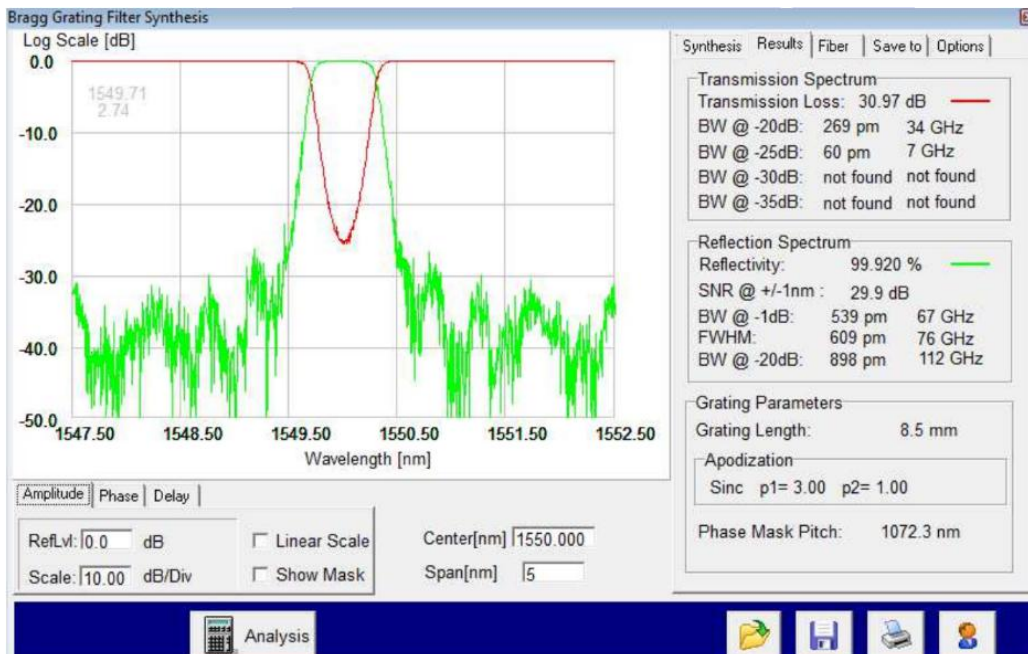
Bragg Grating Filter Synthesis

Log Scale [dB]

0.0

1549.71
2.74

-10.0

-20.0

-30.0

-40.0

-50.0

1547.50 1548.50 1549.50 1550.50 1551.50 1552.50

Wavelength [nm]

Synthesis | Results | Fiber | Save to | Options

Transmission Spectrum
Transmission Loss: 30.97 dB
BW @ -20dB: 269 pm 34 GHz
BW @ -25dB: 60 pm 7 GHz
BW @ -30dB: not found not found
BW @ -35dB: not found not found

Reflection Spectrum
Reflectivity: 99.920 %
SNR @ +/-1nm : 29.9 dB
BW @ -1dB: 539 pm 67 GHz
FWHM: 609 pm 76 GHz
BW @ -20dB: 898 pm 112 GHz

Grating Parameters
Grating Length: 8.5 mm
Apodization
Sinc p1= 3.00 p2= 1.00

Phase Mask Pitch: 1072.3 nm

Amplitude | Phase | Delay

RefLvl: 0.0 dB
Scale: 10.00 dB/Div
Linear Scale
Show Mask
Center[nm] 1550.000
Span[nm] 5

Analysis